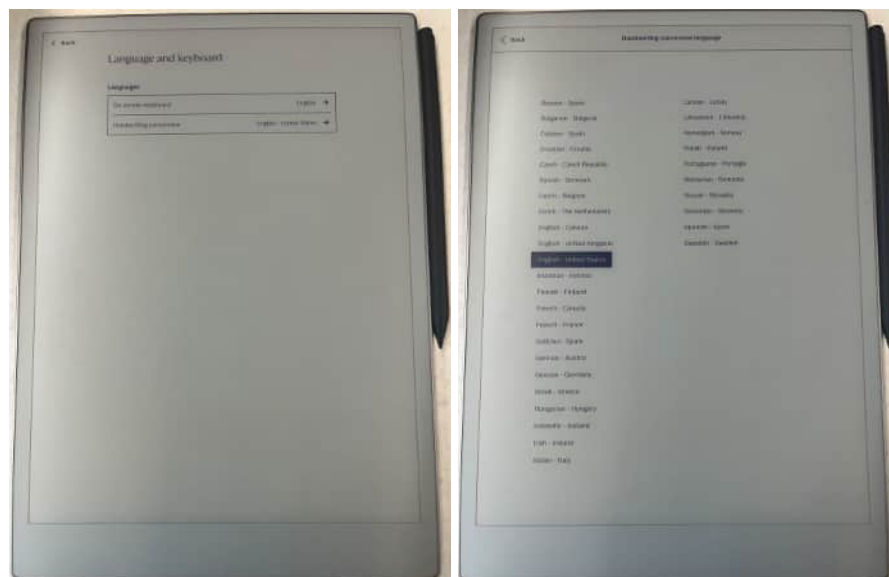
< Back

Language and keyboard

Languages

On-screen keyboard English >

Handwriting conversion English - United States >

< Back Handwriting conversion language

Basque - Spain
Bulgarian - Bulgaria
Catalan - Spain
Croatian - Croatia
Czech - Czech Republic
Danish - Denmark
Dutch - Belgium
Dutch - The Netherlands
English - Canada
English - United Kingdom
English - United States
Estonian - Estonia
Finnish - Finland
French - Canada
French - France
Galician - Spain
German - Austria
German - Germany
Greek - Greece
Hungarian - Hungary
Icelandic - Iceland
Irish - Ireland
Italian - Italy

Latvian - Latvia
Lithuanian - Lithuania
Norwegian - Norway
Polish - Poland
Portuguese - Portugal
Romanian - Romania
Slovak - Slovakia
Slovenian - Slovenia
Spanish - Spain
Swedish - Sweden